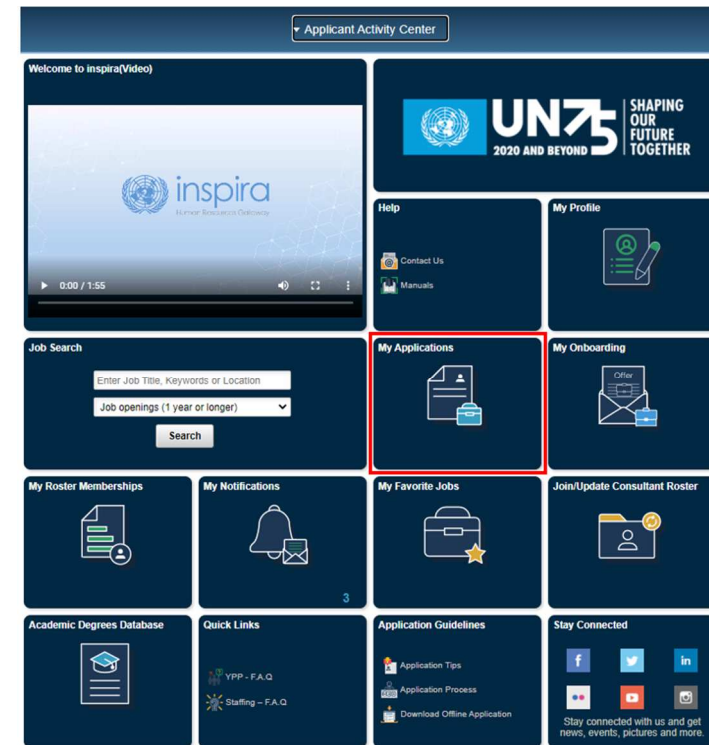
▾ Applicant Activity Center

Welcome to inspira(Video)

inspira
Human Resources Gateway

0:00 / 1:55

UN75 2020 AND BEYOND SHAPING OUR FUTURE TOGETHER

Help

Contact Us

Manuals

My Profile

Job Search

Enter Job Title, Keywords or Location

Job openings (1 year or longer)

Search

My Applications

My Onboarding

Offer

My Roster Memberships

My Notifications

3

My Favorite Jobs

Join/Update Consultant Roster

Academic Degrees Database

Quick Links

YPP - F.A.Q

Staffing – F.A.Q

Application Guidelines

Application Tips

Application Process

Download Offline Application

Stay Connected

f

in

Stay connected with us and get news, events, pictures and more.